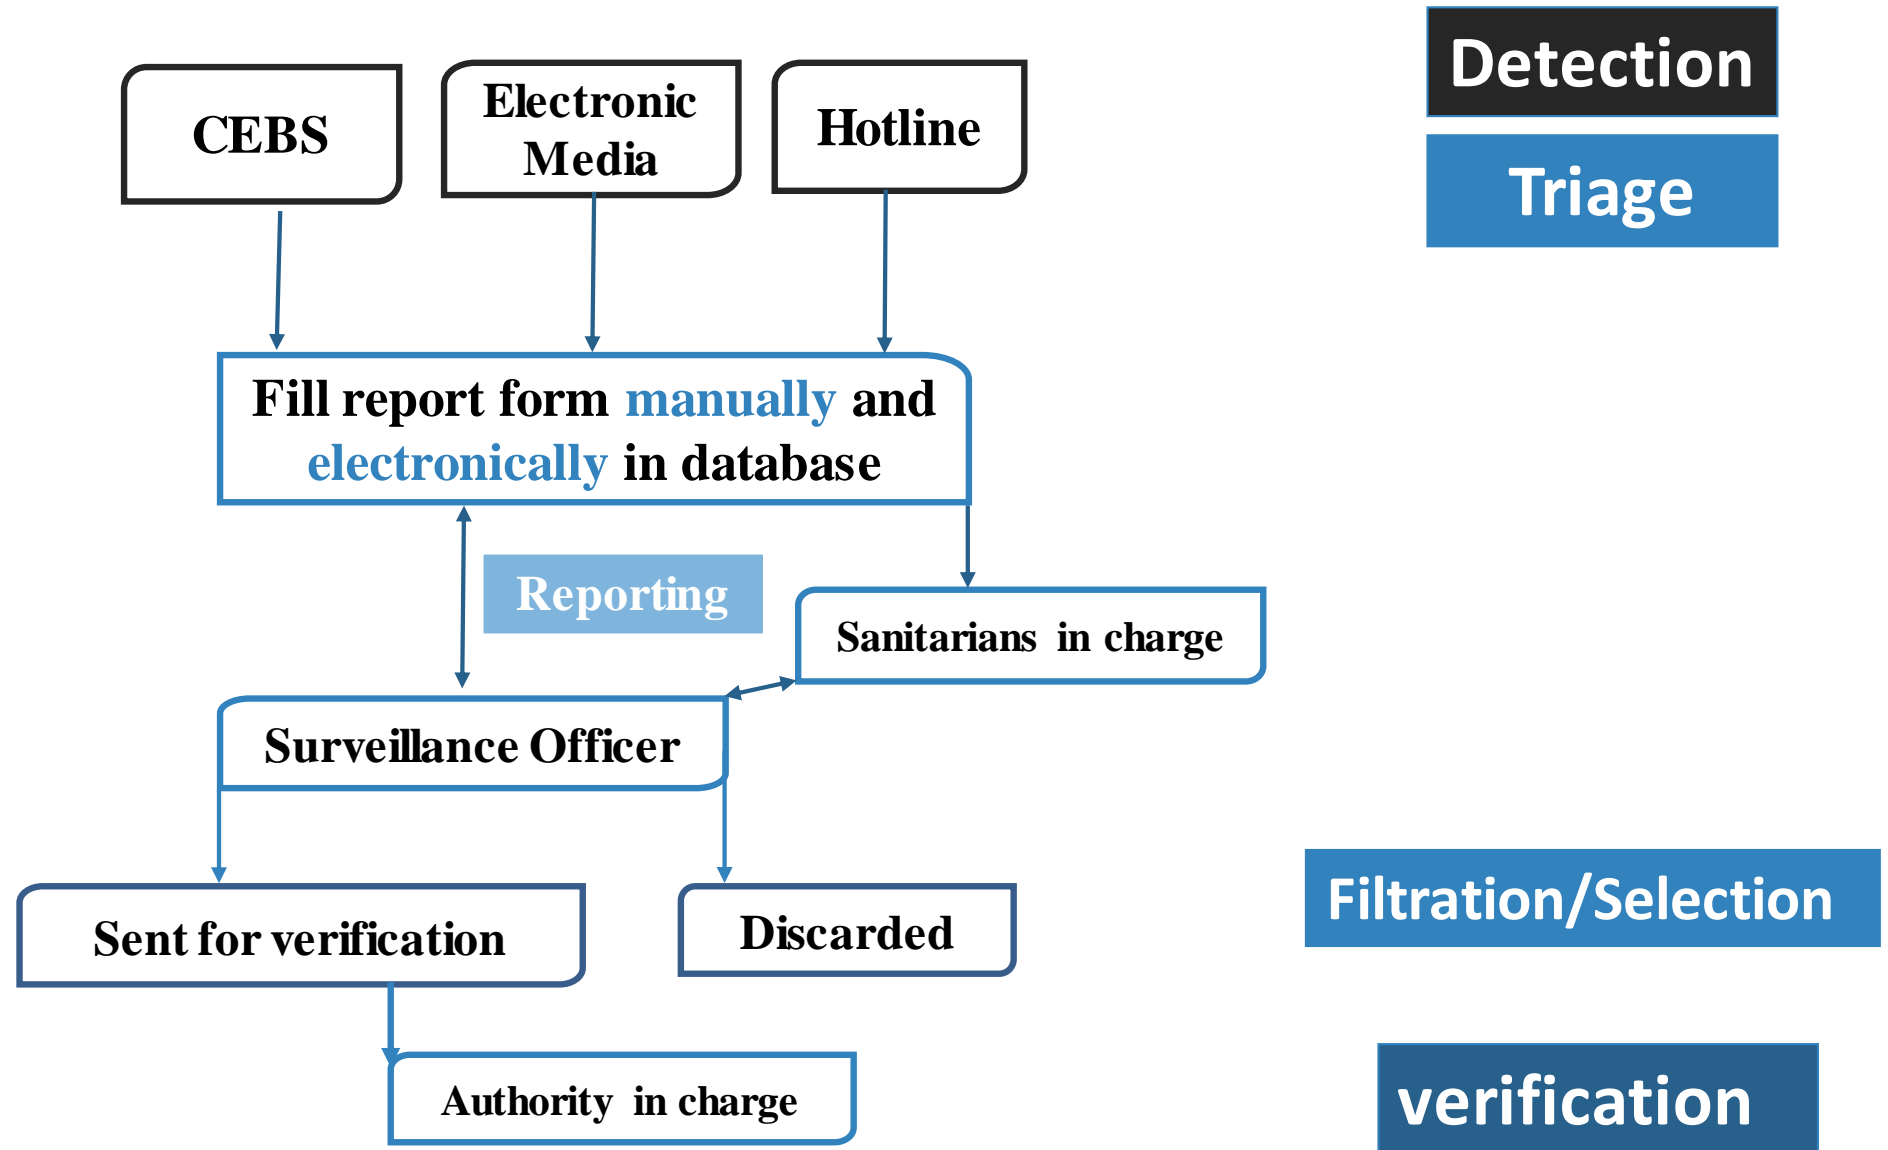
CEBS

Electronic Media

Hotline

Detection

Triage

Fill report form manually and electronically in database

Reporting

Sanitarians in charge

Surveillance Officer

Sent for verification

Discarded

Filtration/Selection

Authority in charge

verification